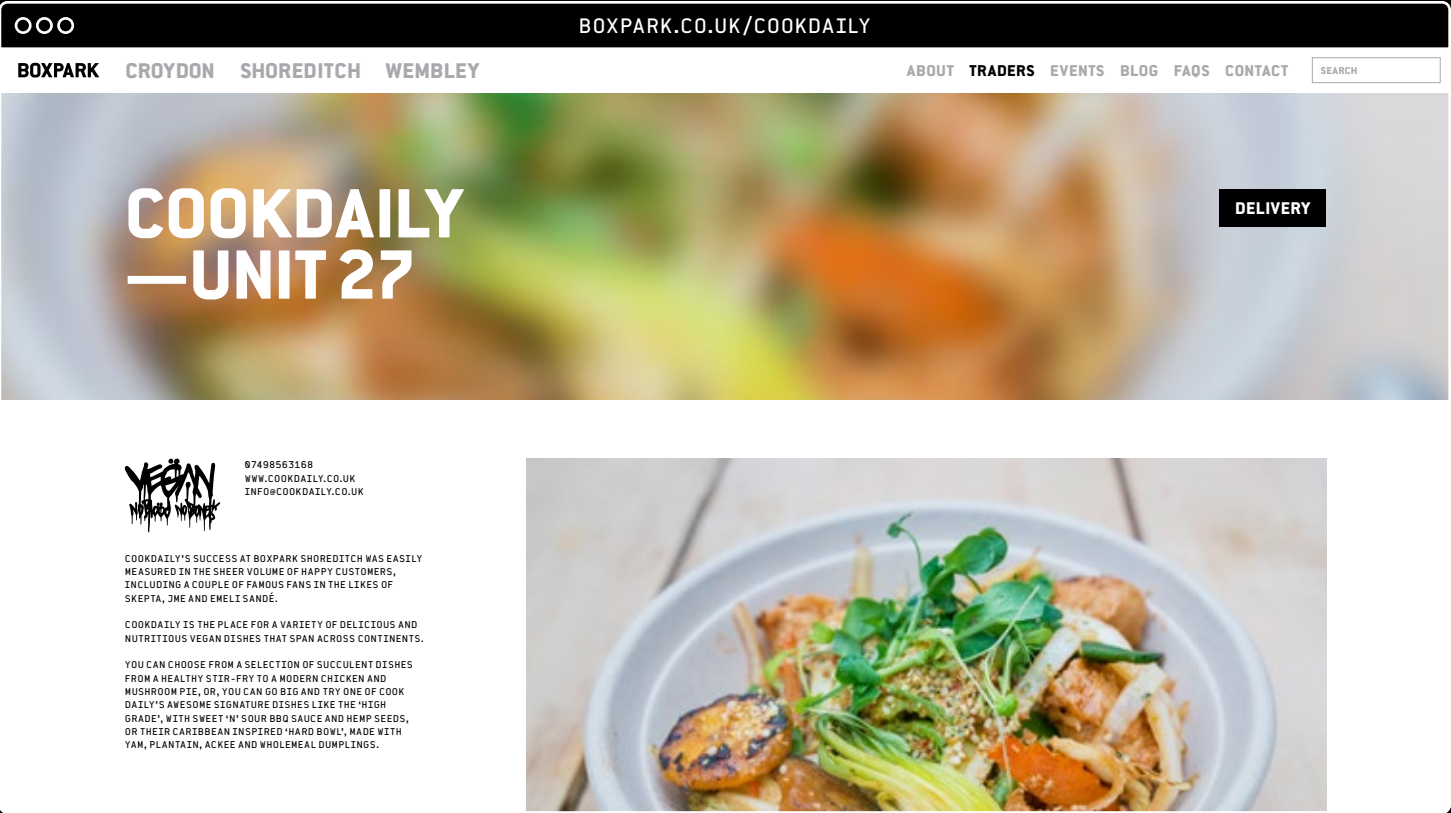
BOXPARK.CO.UK/COOKDAILY

BOXPARK CROYDON SHOREDITCH WEMBLEY

ABOUT TRADERS EVENTS BLOG FAQS CONTACT SEARCH

COOKDAILY —UNIT 27

DELIVERY

VEGAN NO BLOOD NO BONES

07498563168
WWW.COOKDAILY.CO.UK
INFO@COOKDAILY.CO.UK

COOKDAILY'S SUCCESS AT BOXPARK SHOREDITCH WAS EASILY MEASURED IN THE SHEER VOLUME OF HAPPY CUSTOMERS, INCLUDING A COUPLE OF FAMOUS FANS IN THE LIKES OF SKEPTA, JME AND EMELI SANDÉ.

COOKDAILY IS THE PLACE FOR A VARIETY OF DELICIOUS AND NUTRITIOUS VEGAN DISHES THAT SPAN ACROSS CONTINENTS.

YOU CAN CHOOSE FROM A SELECTION OF SUCCULENT DISHES FROM A HEALTHY STIR-FRY TO A MODERN CHICKEN AND MUSHROOM PIE, OR, YOU CAN GO BIG AND TRY ONE OF COOK DAILY'S AWESOME SIGNATURE DISHES LIKE THE 'HIGH GRADE', WITH SWEET 'N' SOUR BBQ SAUCE AND HEMP SEEDS, OR THEIR CARIBBEAN INSPIRED 'HARD BOWL', MADE WITH YAM, PLANTAIN, ACKEE AND WHOLEMEAL DUMPLINGS.